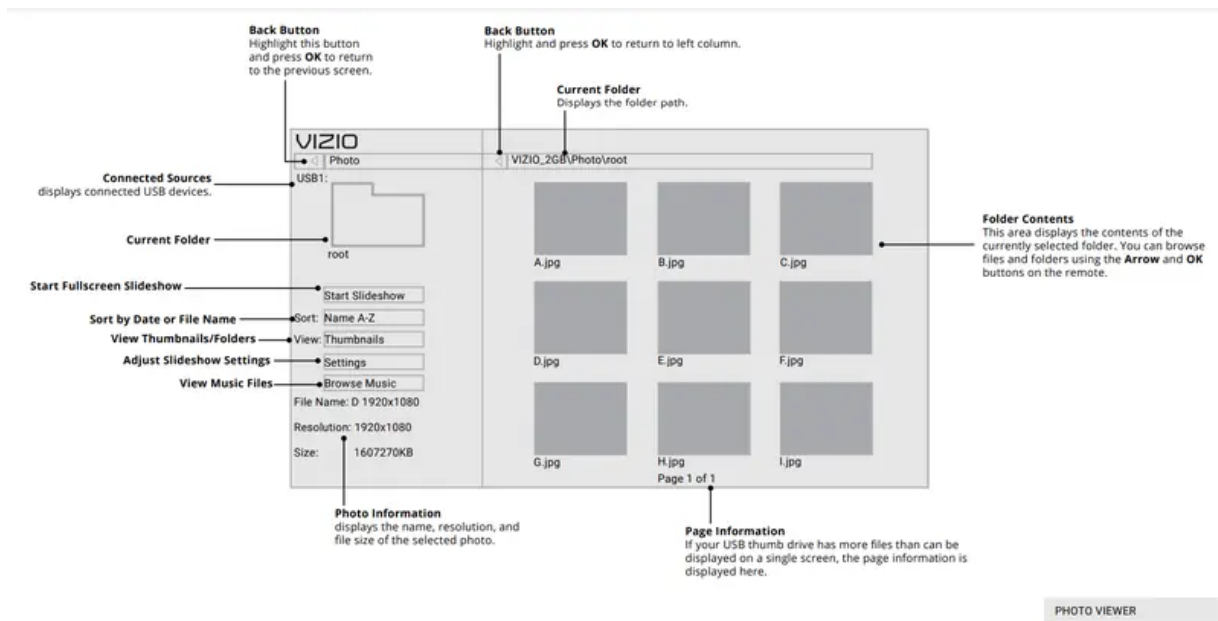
**Back Button**
Highlight this button and press **OK** to return to the previous screen.

**Back Button**
Highlight and press **OK** to return to left column.

**Current Folder**
Displays the folder path.

VIZIO

Photo

VIZIO_2GB\Photo\root

**Connected Sources**
displays connected USB devices.

USB1:

**Current Folder**

root

A.jpg
B.jpg
C.jpg

**Folder Contents**
This area displays the contents of the currently selected folder. You can browse files and folders using the **Arrow** and **OK** buttons on the remote.

**Start Fullscreen Slideshow**
Start Slideshow

**Sort by Date or File Name**
Sort: Name A-Z

**View Thumbnails/Folders**
View: Thumbnails

**Adjust Slideshow Settings**
Settings

**View Music Files**
Browse Music

D.jpg
E.jpg
F.jpg

File Name: D 1920x1080

Resolution: 1920x1080

Size: 1607270KB

G.jpg
H.jpg
I.jpg

Page 1 of 1

**Photo Information**
displays the name, resolution, and file size of the selected photo.

**Page Information**
If your USB thumb drive has more files than can be displayed on a single screen, the page information is displayed here.

PHOTO VIEWER